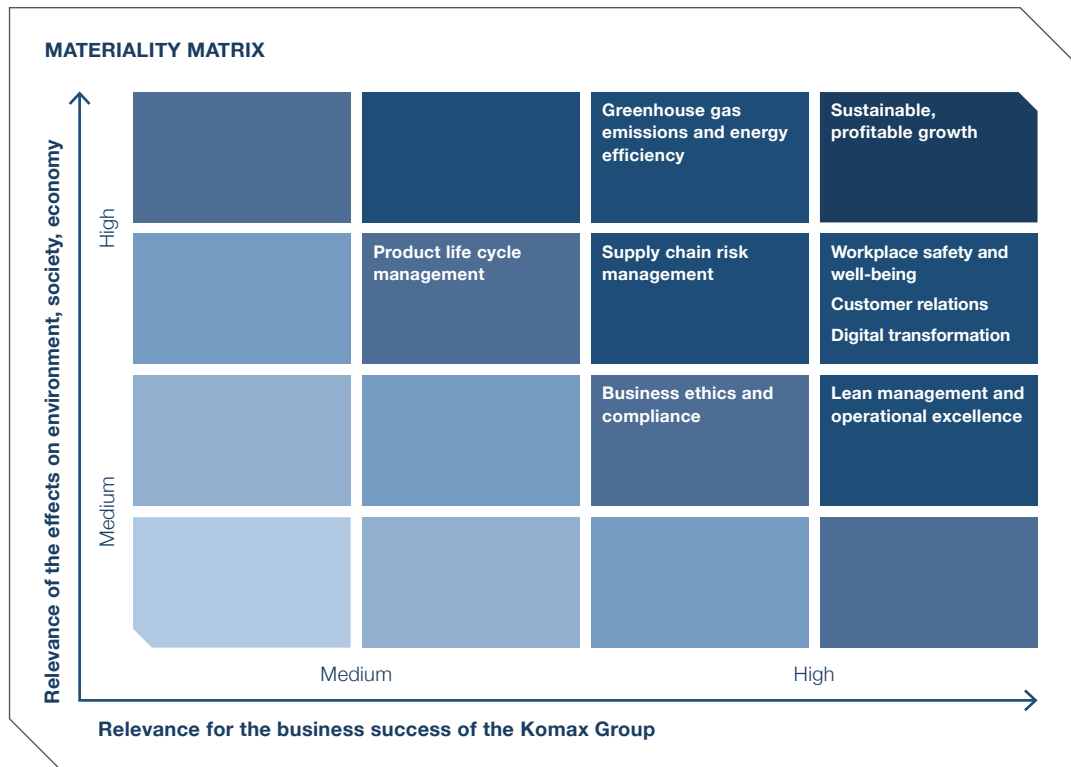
MATERIALITY MATRIX

Relevance of the effects on environment, society, economy

High

Medium

Greenhouse gas emissions and energy efficiency

Sustainable, profitable growth

Product life cycle management

Supply chain risk management

Workplace safety and well-being

Customer relations

Digital transformation

Business ethics and compliance

Lean management and operational excellence

Medium

High

Relevance for the business success of the Komax Group